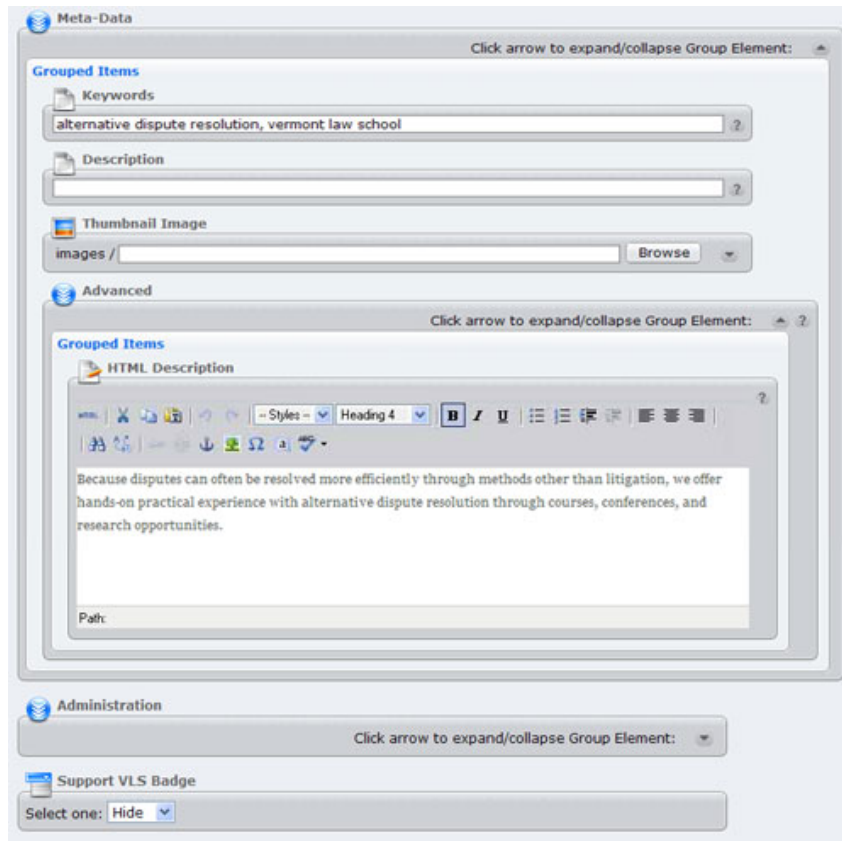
Meta-Data

Click arrow to expand/collapse Group Element:

Grouped Items

Keywords

alternative dispute resolution, vermont law school

?

Description

?

Thumbnail Image

images /

Browse

Advanced

Click arrow to expand/collapse Group Element:

?

Grouped Items

HTML Description

?

-- Styles --

Heading 4

B I U

Because disputes can often be resolved more efficiently through methods other than litigation, we offer hands-on practical experience with alternative dispute resolution through courses, conferences, and research opportunities.

Path:

Administration

Click arrow to expand/collapse Group Element:

Support VLS Badge

Select one: Hide